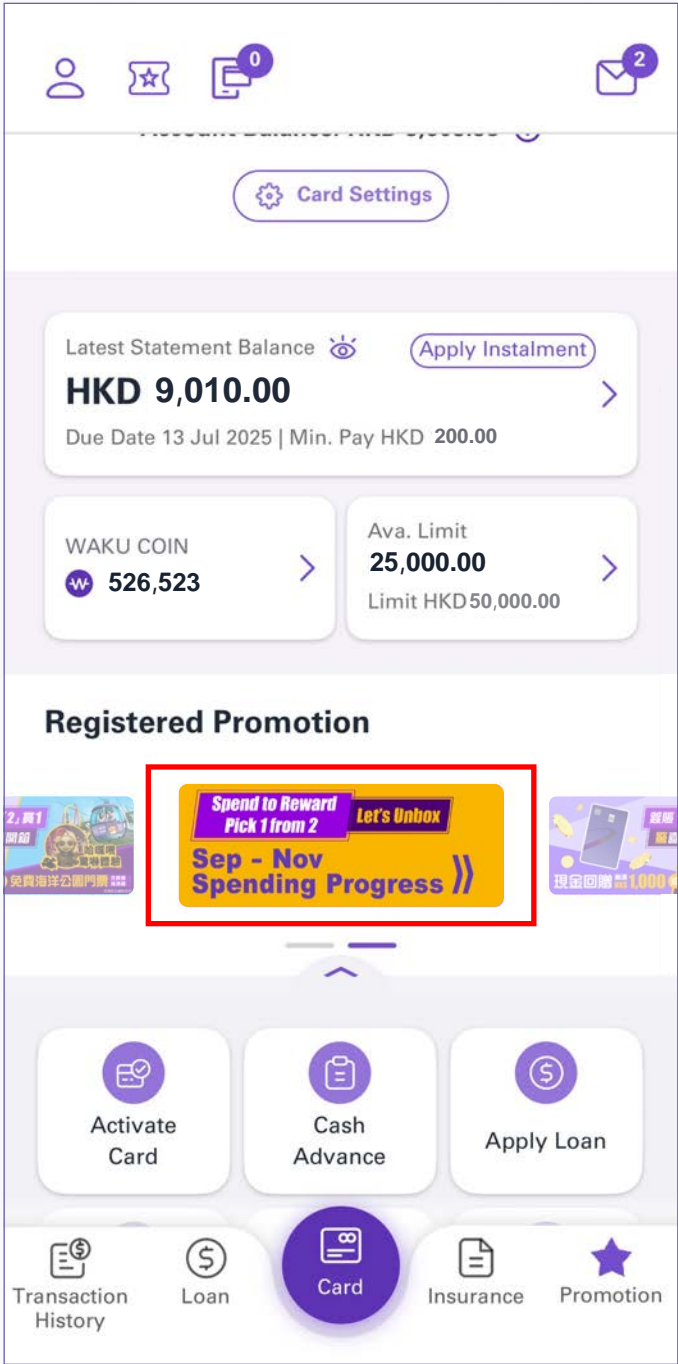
0

2

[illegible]

Card Settings

Latest Statement Balance

Apply Instalment

HKD 9,010.00

Due Date 13 Jul 2025 | Min. Pay HKD 200.00

WAKU COIN

526,523

Ava. Limit

25,000.00

Limit HKD 50,000.00

Registered Promotion

2 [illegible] 1 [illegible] 免費海洋公園門票 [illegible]

Spend to Reward Pick 1 from 2

Let's Unbox

Sep - Nov Spending Progress

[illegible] 現金回贈 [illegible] 1,000

Activate Card

Cash Advance

Apply Loan

Transaction History

Loan

Card

Insurance

Promotion